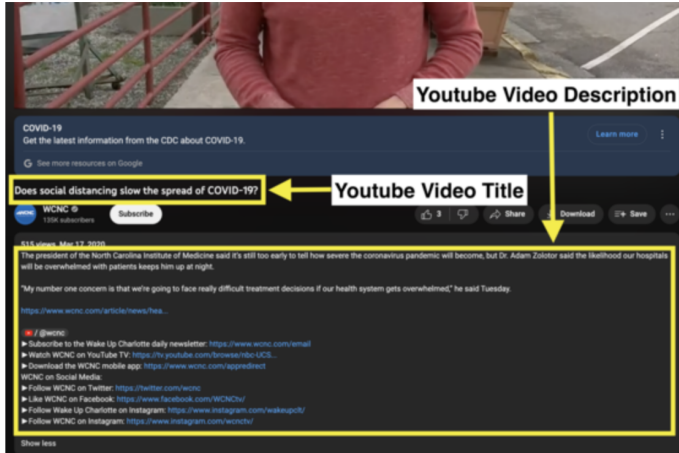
Youtube Video Description

COVID-19
Get the latest information from the CDC about COVID-19.

Learn more

See more resources on Google

Does social distancing slow the spread of COVID-19?

Youtube Video Title

WCNC
135K subscribers

Subscribe

3

Share

Download

Save

515 views Mar 17, 2020
The president of the North Carolina Institute of Medicine said it's still too early to tell how severe the coronavirus pandemic will become, but Dr. Adam Zolotor said the likelihood our hospitals will be overwhelmed with patients keeps him up at night.

"My number one concern is that we're going to face really difficult treatment decisions if our health system gets overwhelmed," he said Tuesday.

https://www.wcnc.com/article/news/hea...

/ @wcnc
► Subscribe to the Wake Up Charlotte daily newsletter: https://www.wcnc.com/email
► Watch WCNC on YouTube TV: https://tv.youtube.com/browse/nbc-UCS...
► Download the WCNC mobile app: https://www.wcnc.com/appredirect
WCNC on Social Media:
► Follow WCNC on Twitter: https://twitter.com/wcnc
► Like WCNC on Facebook: https://www.facebook.com/WCNCtv/
► Follow Wake Up Charlotte on Instagram: https://www.instagram.com/wakeupclt/
► Follow WCNC on Instagram: https://www.instagram.com/wcnctv/

Show less